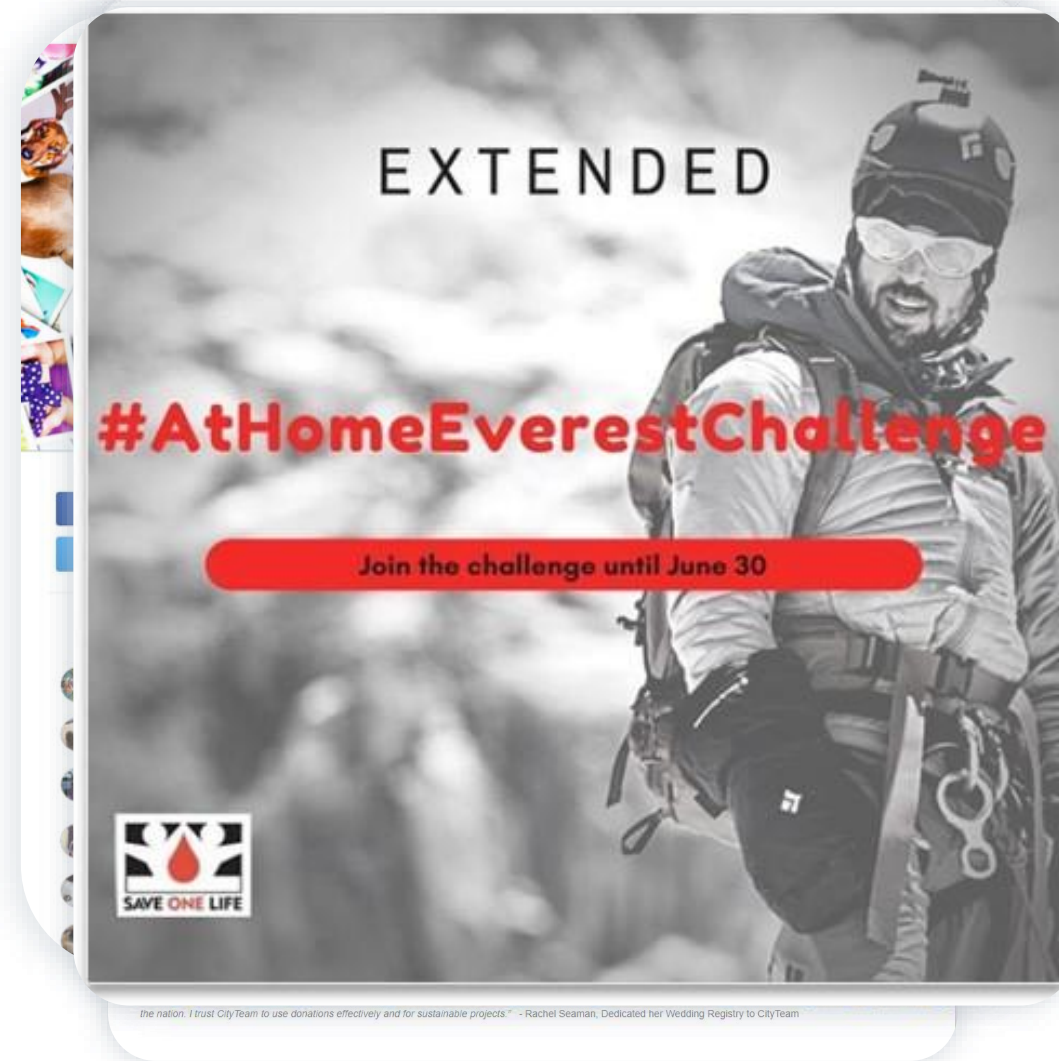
EXTENDED

#AtHomeEverestChallenge

Join the challenge until June 30

SAVE ONE LIFE

the nation. I trust CityTeam to use donations effectively and for sustainable projects." - Rachel Seaman, Dedicated her Wedding Registry to CityTeam